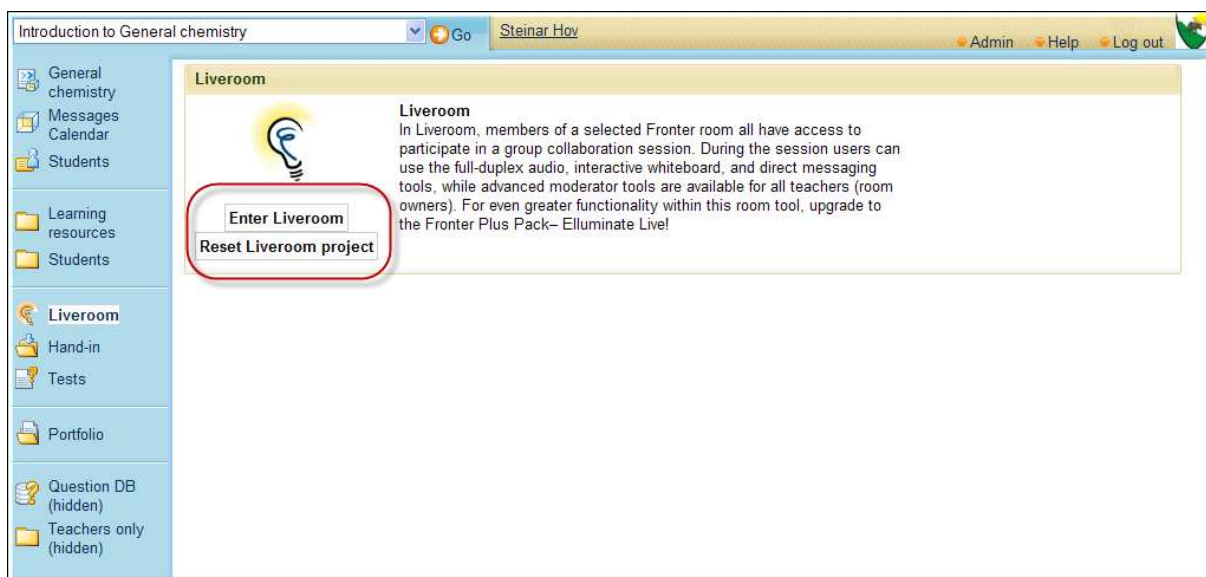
Introduction to General chemistry

Go

Steinar Hov

Admin Help Log out

General chemistry
Messages
Calendar
Students

Learning resources
Students

Liveroom
Hand-in
Tests

Portfolio

Question DB (hidden)
Teachers only (hidden)

Liveroom

Liveroom
In Liveroom, members of a selected Fronter room all have access to participate in a group collaboration session. During the session users can use the full-duplex audio, interactive whiteboard, and direct messaging tools, while advanced moderator tools are available for all teachers (room owners). For even greater functionality within this room tool, upgrade to the Fronter Plus Pack– Elluminate Live!

Enter Liveroom
Reset Liveroom project